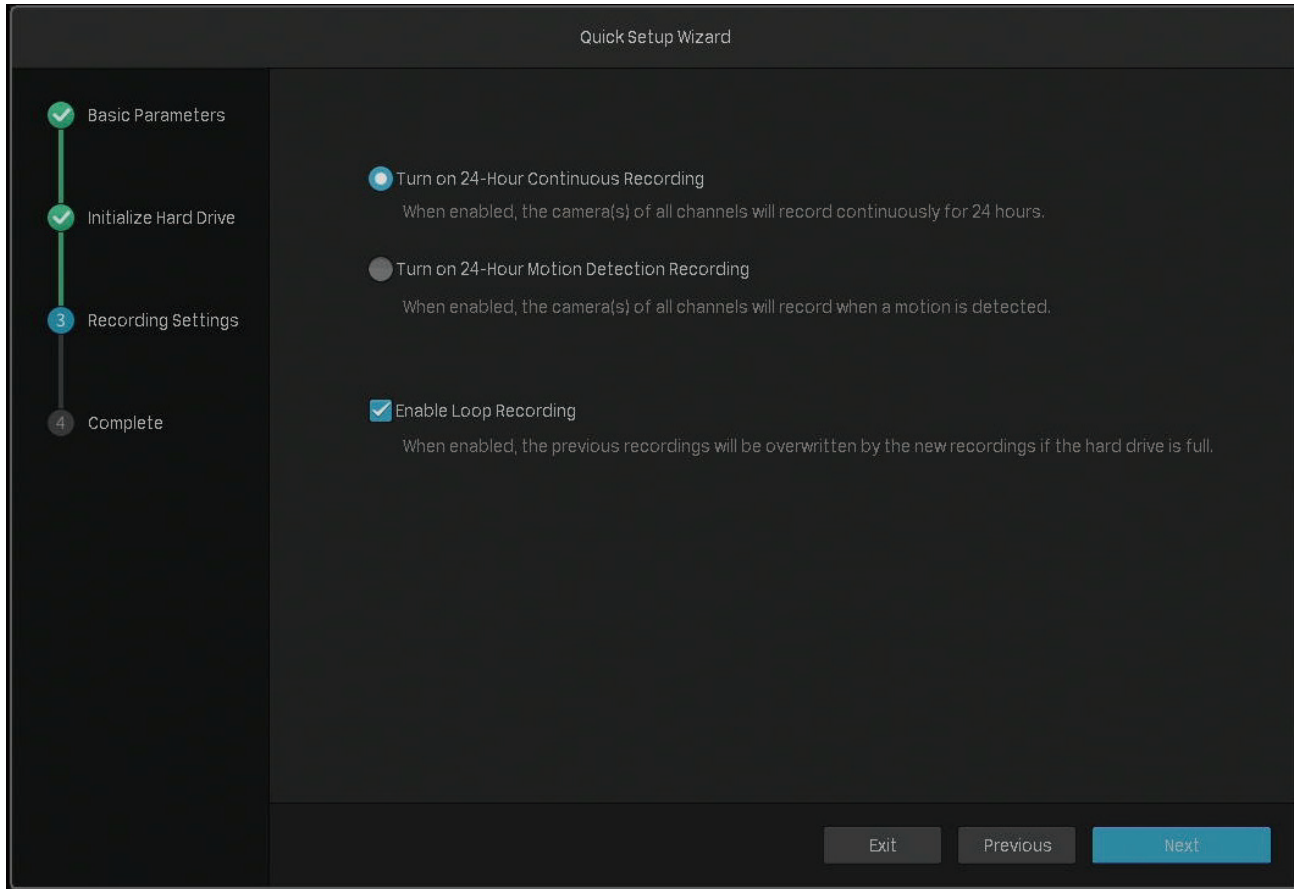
Quick Setup Wizard

Basic Parameters

Initialize Hard Drive

3 Recording Settings

4 Complete

Turn on 24-Hour Continuous Recording

When enabled, the camera(s) of all channels will record continuously for 24 hours.

Turn on 24-Hour Motion Detection Recording

When enabled, the camera(s) of all channels will record when a motion is detected.

Enable Loop Recording

When enabled, the previous recordings will be overwritten by the new recordings if the hard drive is full.

Exit

Previous

Next